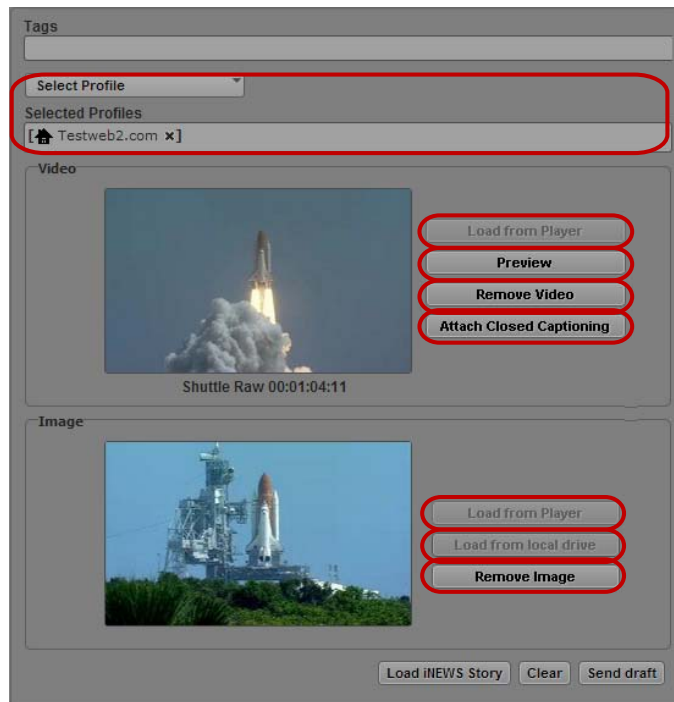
Tags

Select Profile

Selected Profiles

[Testweb2.com ×]

Video

Load from Player

Preview

Remove Video

Attach Closed Captioning

Shuttle Raw 00:01:04:11

Image

Load from Player

Load from local drive

Remove Image

Load iNEWS Story

Clear

Send draft